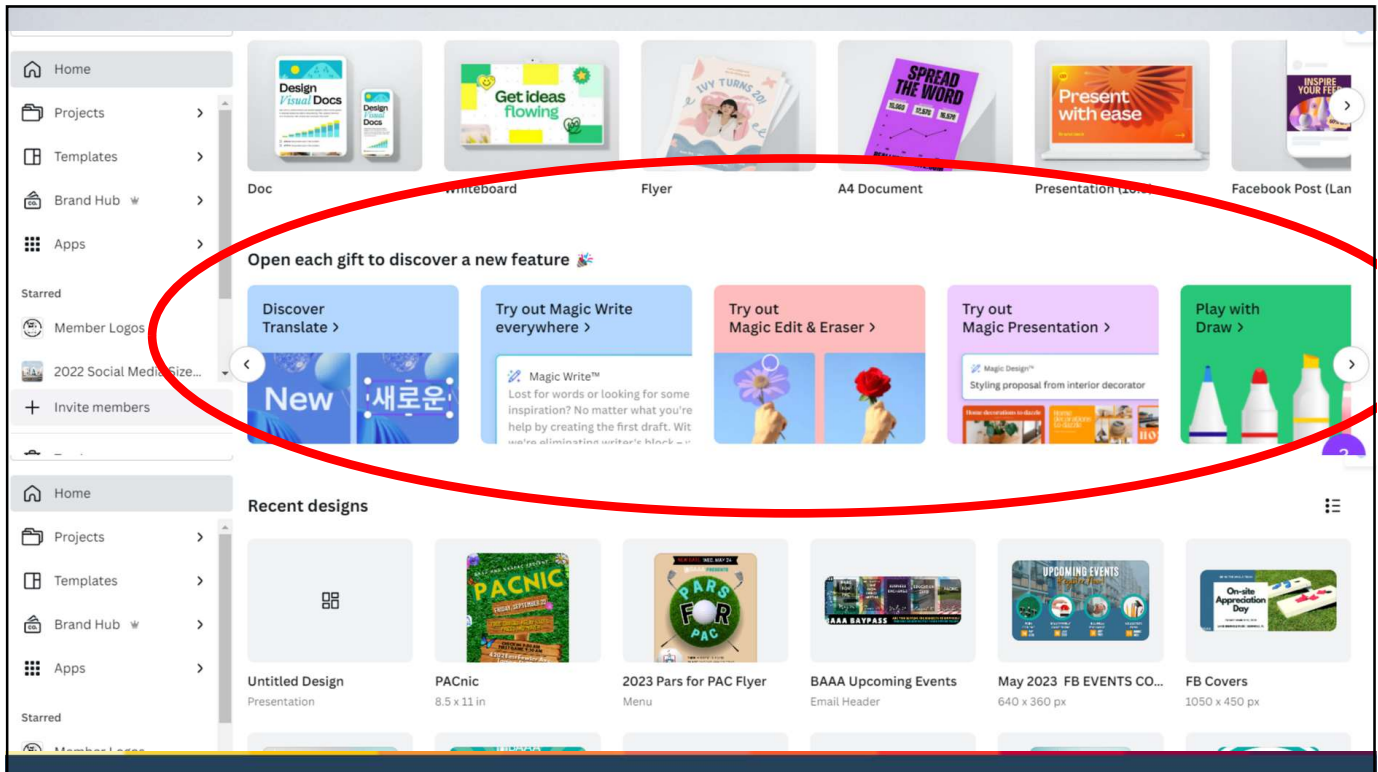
Home
Projects
Templates
Brand Hub
Apps
Starred
Member Logos
2022 Social Media Size...
Invite members

Design Visual Docs
Design Visual Docs
Get ideas flowing
IVY TURNS 20!
SPREAD THE WORD
Present with ease
INSPIRE YOUR FEED

Doc
Whiteboard
Flyer
A4 Document
Presentation (16:9)
Facebook Post (Lan

Open each gift to discover a new feature 🎉

Discover Translate >
New
새로운
Try out Magic Write everywhere >
Magic Write™
Lost for words or looking for some inspiration? No matter what you're help by creating the first draft. Wit we're eliminating writer's block –
Try out Magic Edit & Eraser >
Try out Magic Presentation >
Magic Design™
Styling proposal from interior decorator
Home decorations to dazzle
Play with Draw >

Home
Projects
Templates
Brand Hub
Apps
Starred
Member Logos

Recent designs

PACNIC
PARS FOR PAC
BAAA BAYPASS
UPCOMING EVENTS
On-site Appreciation Day

Untitled Design
Presentation
PACnic
8.5 x 11 in
2023 Pars for PAC Flyer
Menu
BAAA Upcoming Events
Email Header
May 2023 FB EVENTS CO...
640 x 360 px
FB Covers
1050 x 450 px